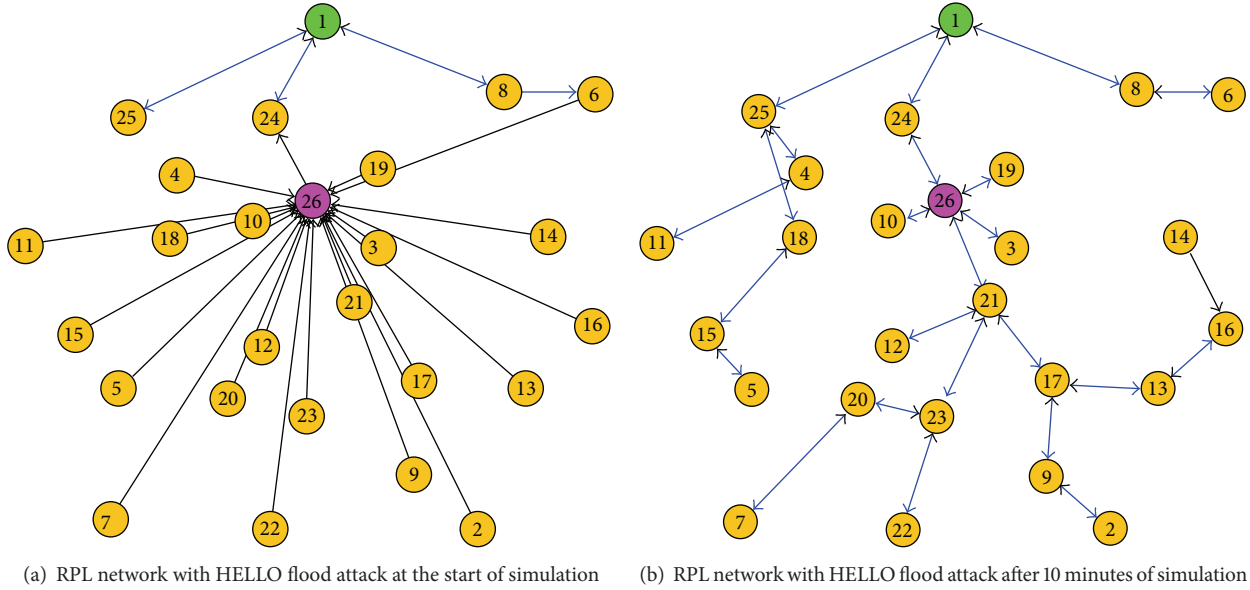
1
25
24
8
6
4
19
26
10
18
11
14
3
21
15
16
12
5
17
13
20
23
9
7
22
2

(a) RPL network with HELLO flood attack at the start of simulation

1
25
24
8
6
4
26
19
10
3
11
18
14
21
15
16
12
5
17
13
20
23
9
7
22
2

(b) RPL network with HELLO flood attack after 10 minutes of simulation